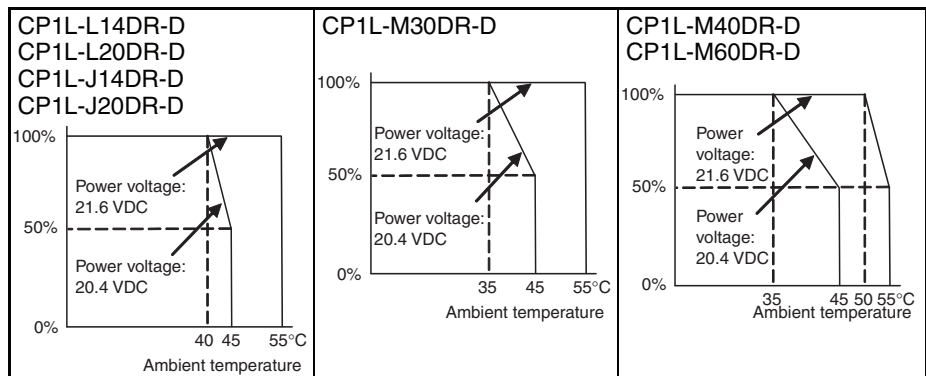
CP1L-L14DR-D
CP1L-L20DR-D
CP1L-J14DR-D
CP1L-J20DR-D

100%

Power voltage:
21.6 VDC

50%

Power voltage:
20.4 VDC

0%

40 45 55°C
Ambient temperature

CP1L-M30DR-D

100%

Power voltage:
21.6 VDC

50%

Power voltage:
20.4 VDC

0%

35 45 55°C
Ambient temperature

CP1L-M40DR-D
CP1L-M60DR-D

100%

Power
voltage:
21.6 VDC

50%

Power
voltage:
20.4 VDC

0%

35 45 50 55°C
Ambient temperature